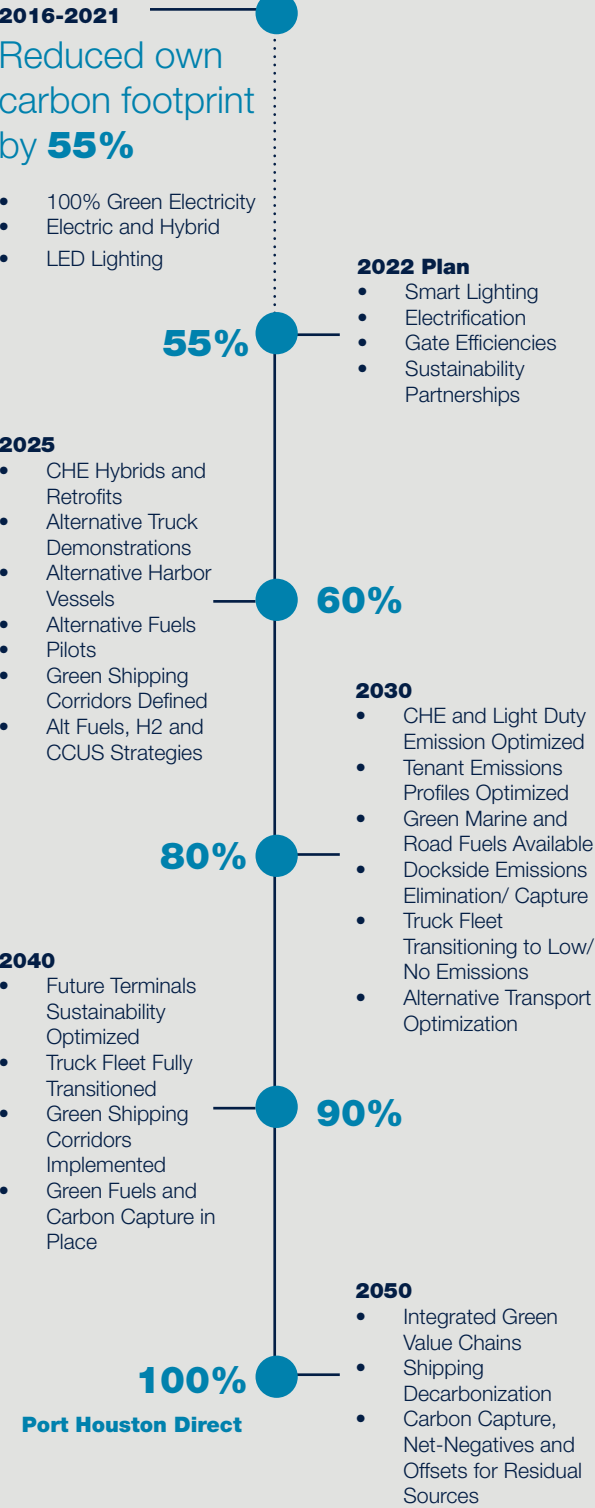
2016-2021
Reduced own carbon footprint by 55%

- 100% Green Electricity
- Electric and Hybrid
- LED Lighting

2022 Plan
- Smart Lighting
- Electrification
- Gate Efficiencies
- Sustainability Partnerships

55%

2025
- CHE Hybrids and Retrofits
- Alternative Truck Demonstrations
- Alternative Harbor Vessels
- Alternative Fuels
- Pilots
- Green Shipping Corridors Defined
- Alt Fuels, H2 and CCUS Strategies

60%

2030
- CHE and Light Duty Emission Optimized
- Tenant Emissions Profiles Optimized
- Green Marine and Road Fuels Available
- Dockside Emissions Elimination/ Capture
- Truck Fleet Transitioning to Low/ No Emissions
- Alternative Transport Optimization

80%

2040
- Future Terminals Sustainability Optimized
- Truck Fleet Fully Transitioned
- Green Shipping Corridors Implemented
- Green Fuels and Carbon Capture in Place

90%

2050
- Integrated Green Value Chains
- Shipping Decarbonization
- Carbon Capture, Net-Negatives and Offsets for Residual Sources

100%
Port Houston Direct